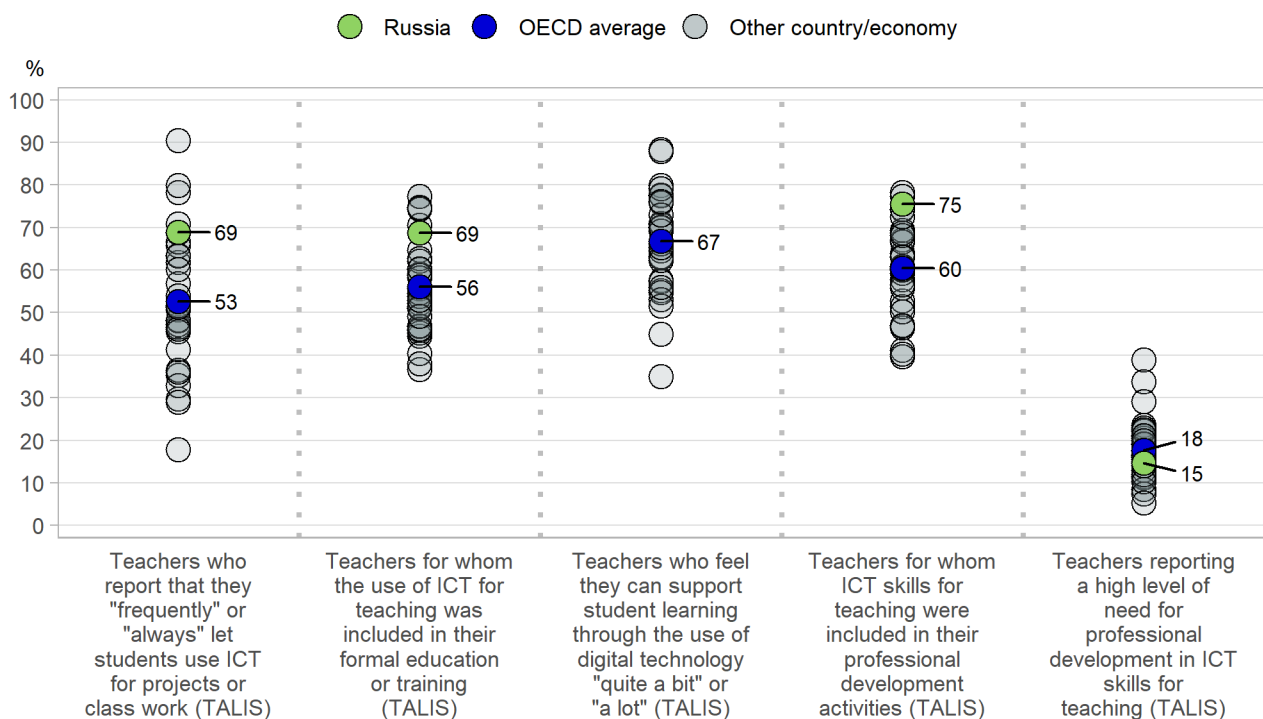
Russia OECD average Other country/economy

%

100
90
80
70
60
50
40
30
20
10
0

69
53
69
56
67
75
60
18
15

Teachers who report that they "frequently" or "always" let students use ICT for projects or class work (TALIS)

Teachers for whom the use of ICT for teaching was included in their formal education or training (TALIS)

Teachers who feel they can support student learning through the use of digital technology "quite a bit" or "a lot" (TALIS)

Teachers for whom ICT skills for teaching were included in their professional development activities (TALIS)

Teachers reporting a high level of need for professional development in ICT skills for teaching (TALIS)